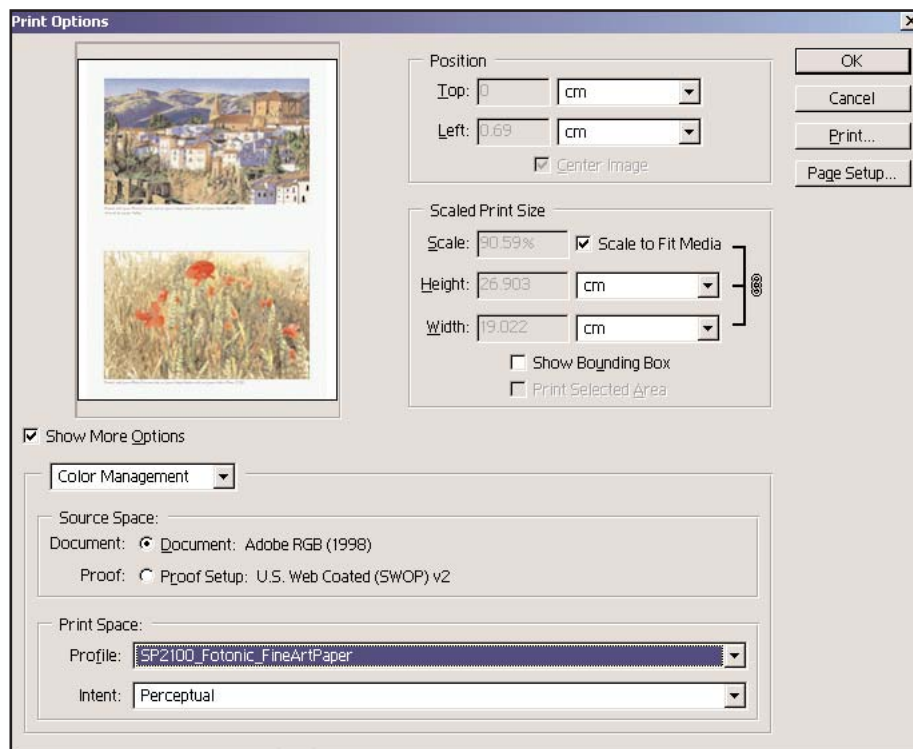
Print Options

Position

Top: 0 cm

Left: 0.69 cm

Center Image

Scaled Print Size

Scale: 90.59% Scale to Fit Media

Height: 26.903 cm

Width: 19.022 cm

Show Bounding Box

Print Selected Area

OK

Cancel

Print...

Page Setup...

Show More Options

Color Management

Source Space:

Document: Document: Adobe RGB (1998)

Proof: Proof Setup: U.S. Web Coated (SWOP) v2

Print Space:

Profile: SP2100_Fotonic_FineArtPaper

Intent: Perceptual